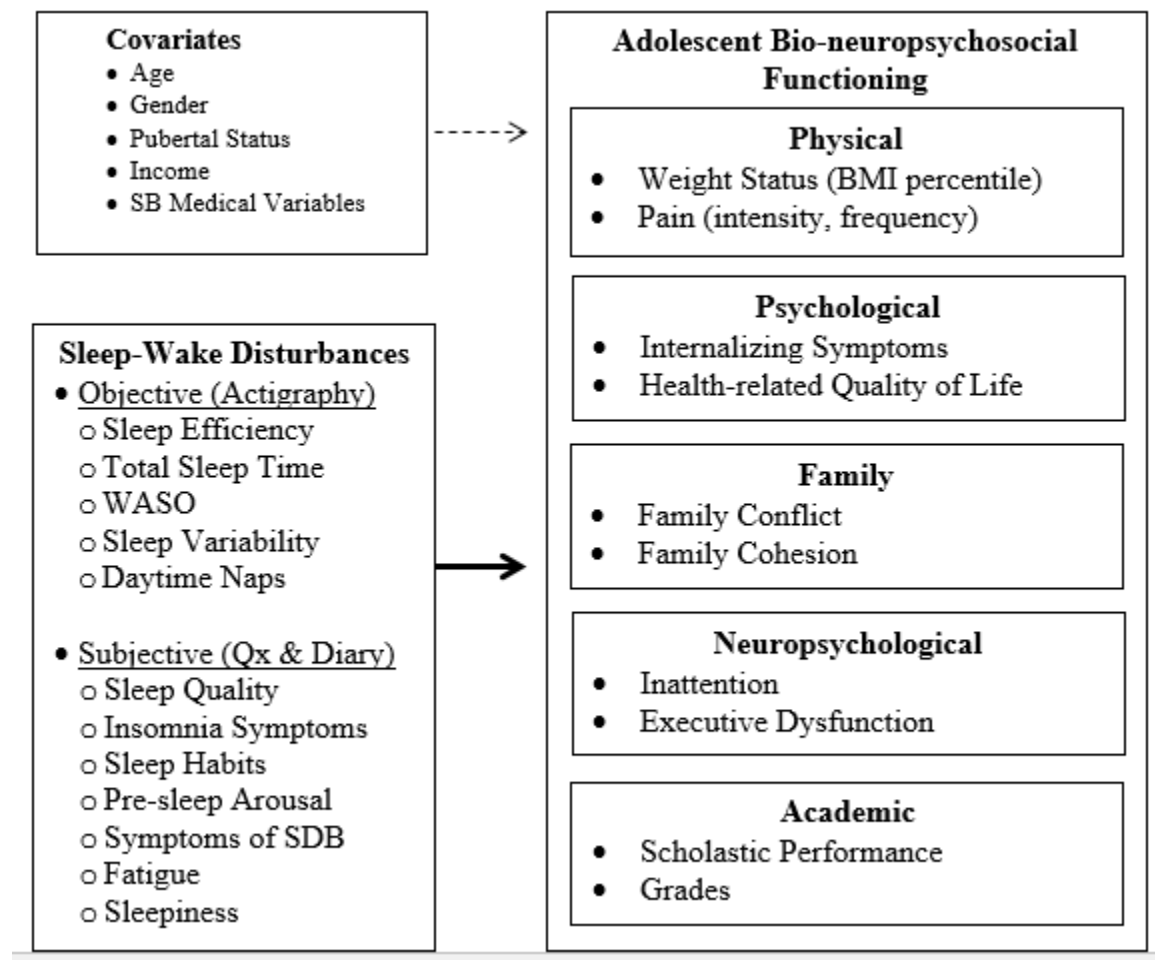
Covariates
- Age
- Gender
- Pubertal Status
- Income
- SB Medical Variables

Sleep-Wake Disturbances
- Objective (Actigraphy)
  - Sleep Efficiency
  - Total Sleep Time
  - WASO
  - Sleep Variability
  - Daytime Naps
- Subjective (Qx & Diary)
  - Sleep Quality
  - Insomnia Symptoms
  - Sleep Habits
  - Pre-sleep Arousal
  - Symptoms of SDB
  - Fatigue
  - Sleepiness

Adolescent Bio-neuropsychosocial Functioning

Physical
- Weight Status (BMI percentile)
- Pain (intensity, frequency)

Psychological
- Internalizing Symptoms
- Health-related Quality of Life

Family
- Family Conflict
- Family Cohesion

Neuropsychological
- Inattention
- Executive Dysfunction

Academic
- Scholastic Performance
- Grades